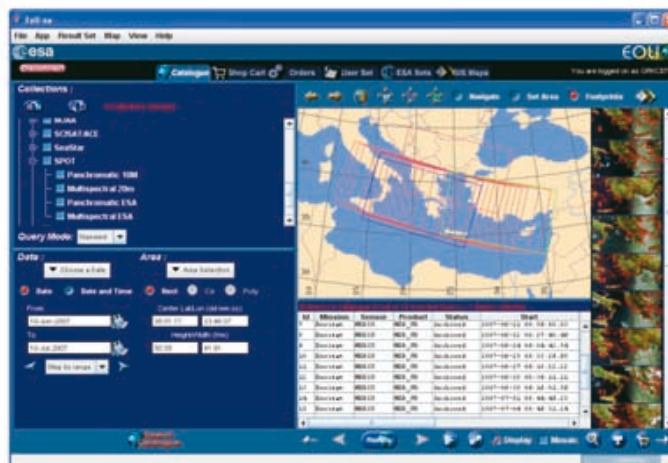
EOLI-sa

File App Result Set Map View Help

esa

EOLI

Catalogue Shop Cart Orders User Set ESA Sets GIS Maps

You are logged on as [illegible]

Collections :

NOAA

SCISAT ACE

SeaStar

SPOT

Panchromatic 10M

Multispectral 20m

Panchromatic ESA

Multispectral ESA

Query Mode: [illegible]

Date :

Choose a date

Date Date and Time

From

To

Area :

Area Selection

Rect Cir Poly

Center Lat/Lon (dd:mm:ss)

Height/Width (km)

Navigate Set Area Footprints

| Id | Mission | Sensor | Product | Status | Start |
|---|---|---|---|---|---|
| 5 | Envisat | MERIS | MER_RR | Archived | 2007-06-22 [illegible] |
| 6 | Envisat | MERIS | MER_RR | Archived | 2007-06-22 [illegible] |
| 9 | Envisat | MERIS | MER_RR | Archived | 2007-06-24 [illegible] |
| 10 | Envisat | MERIS | MER_RR | Archived | 2007-06-25 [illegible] |
| 11 | Envisat | MERIS | MER_RR | Archived | 2007-06-27 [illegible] |
| 12 | Envisat | MERIS | MER_RR | Archived | 2007-06-27 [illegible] |
| 13 | Envisat | MERIS | MER_RR | Archived | 2007-06-28 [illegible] |
| 14 | Envisat | MERIS | MER_RR | Archived | 2007-06-30 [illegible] |
| 15 | Envisat | MERIS | MER_RR | Archived | 2007-07-01 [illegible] |
| 16 | Envisat | MERIS | MER_RR | Archived | 2007-07-04 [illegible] |

Display Mosaic